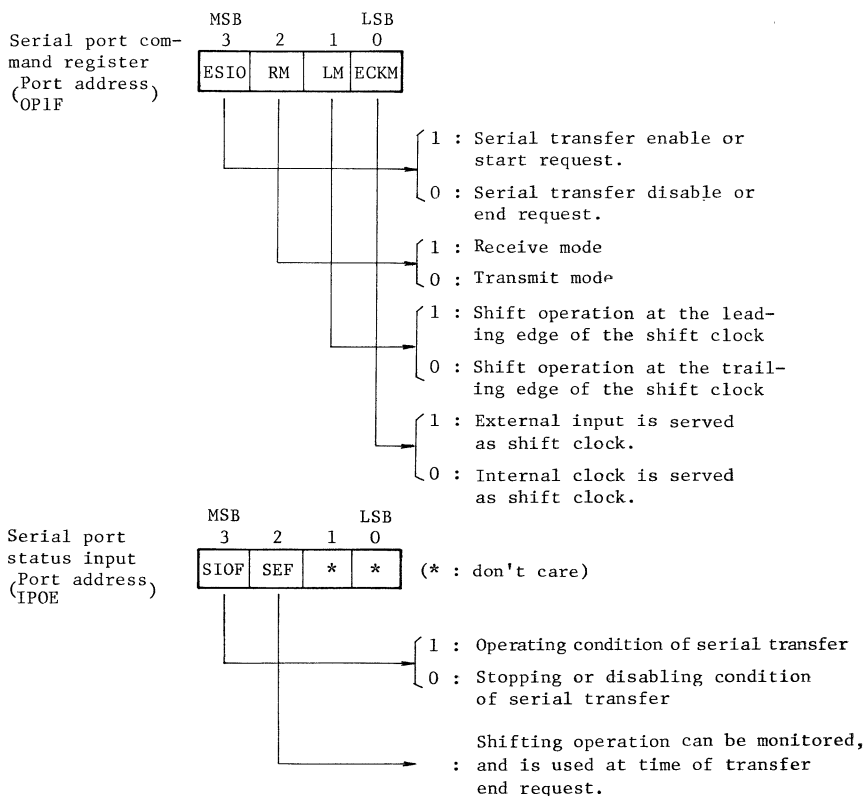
Serial port command register (Port address OP1F)

MSB 3 2 1 LSB 0

| ESIO | RM | LM | ECKM |
|---|---|---|---|

1 : Serial transfer enable or start request.
0 : Serial transfer disable or end request.

1 : Receive mode
0 : Transmit mode

1 : Shift operation at the leading edge of the shift clock
0 : Shift operation at the trailing edge of the shift clock

1 : External input is served as shift clock.
0 : Internal clock is served as shift clock.

Serial port status input (Port address IPOE)

MSB 3 2 1 LSB 0

| SIOF | SEF | * | * |
|---|---|---|---|

(* : don't care)

1 : Operating condition of serial transfer
0 : Stopping or disabling condition of serial transfer

: Shifting operation can be monitored, and is used at time of transfer end request.